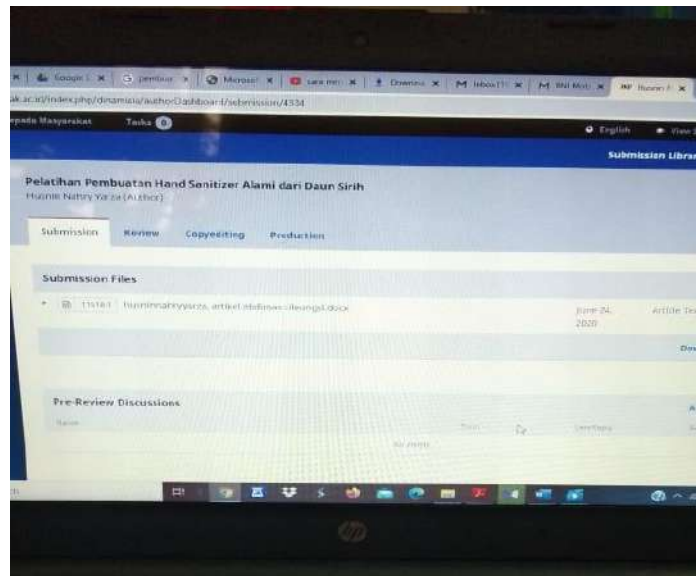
Google | pembuat | Microsof | cara men | Downloa | Inbox (11 | BNI Mob | Husnin

ak.ac.id/index.php/dinamisia/authorDashboard/submission/4334

epada Masyarakat Tasks 0

English View

Submission Librar

Pelatihan Pembuatan Hand Sanitizer Alami dari Daun Sirih

Husnin Nahry Yarza (Author)

Submission Review Copyediting Production

Submission Files

15161 husninnahryyarza, artikel dinamisia lengkap.docx June 24, 2020 Article Te

Dow

Pre-Review Discussions

Name From Last Reply

No Items